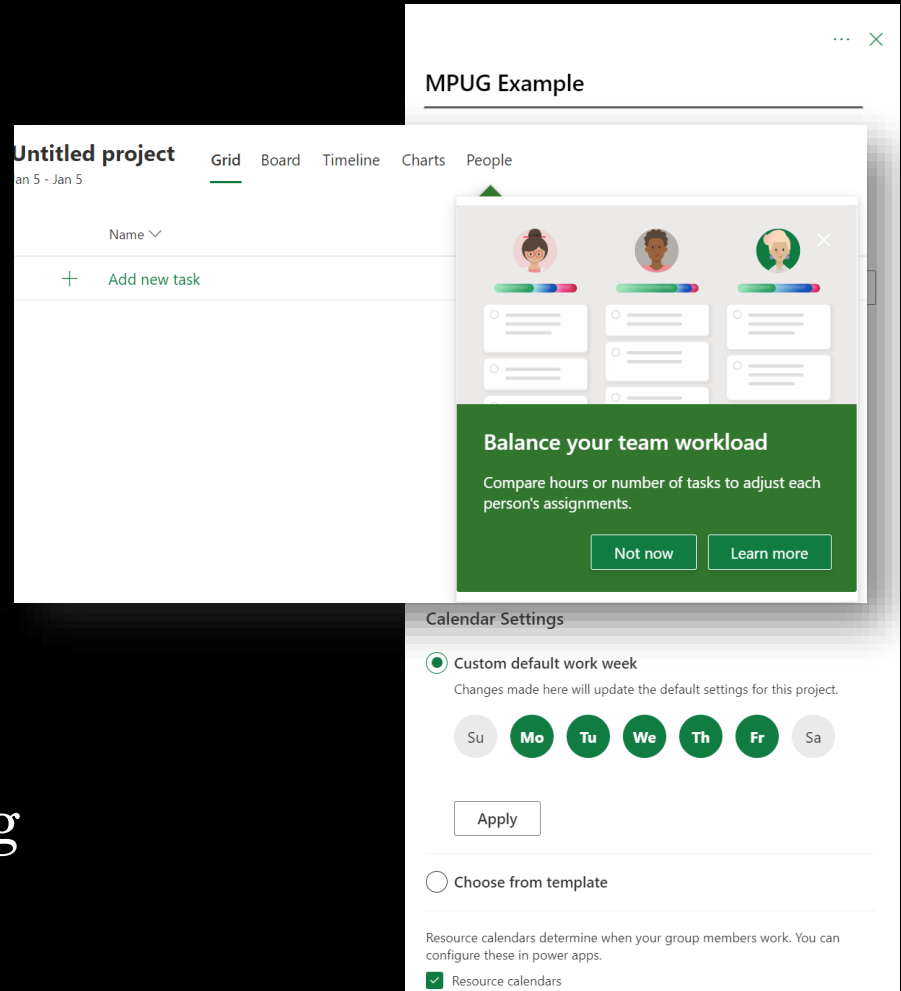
··· ×

MPUG Example

Untitled project
an 5 - Jan 5

Grid Board Timeline Charts People

Name

+ Add new task

×

Balance your team workload

Compare hours or number of tasks to adjust each person's assignments.

Not now Learn more

Calendar Settings

Custom default work week

Changes made here will update the default settings for this project.

Su Mo Tu We Th Fr Sa

Apply

Choose from template

Resource calendars determine when your group members work. You can configure these in power apps.

Resource calendars

g